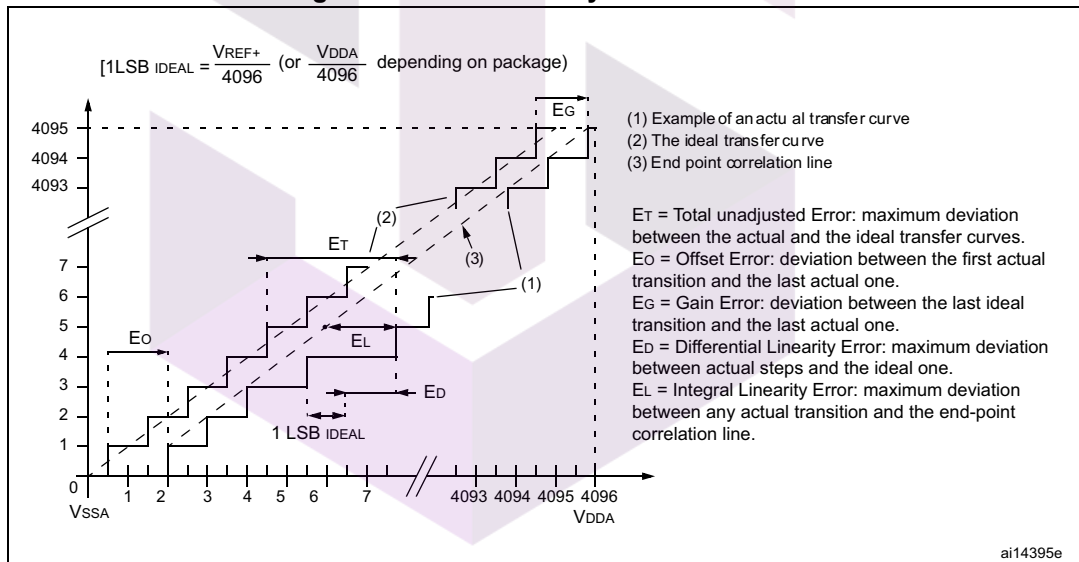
[1LSB $_{IDEAL}$ = $\frac{V_{REF+}}{4096}$ (or $\frac{V_{DDA}}{4096}$ depending on package)

(1) Example of an actu al transfer curve
(2) The ideal transfer cu rve
(3) End point correlation line

$E_T$ = Total unadjusted Error: maximum deviation between the actual and the ideal transfer curves.
$E_O$ = Offset Error: deviation between the first actual transition and the last actual one.
$E_G$ = Gain Error: deviation between the last ideal transition and the last actual one.
$E_D$ = Differential Linearity Error: maximum deviation between actual steps and the ideal one.
$E_L$ = Integral Linearity Error: maximum deviation between any actual transition and the end-point correlation line.

$E_G$
4095
4094
4093
(2)
$E_T$
(3)
(1)
(1)
7
6
5
4
3
2
1
0
$E_O$
$E_L$
$E_D$
1 LSB $_{IDEAL}$
1 2 3 4 5 6 7 4093 4094 4095 4096
$V_{SSA}$
$V_{DDA}$

ai14395e